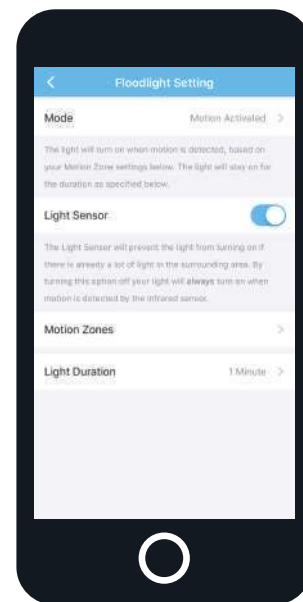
Floodlight Setting

Mode

Motion Activated

The light will turn on when motion is detected, based on your Motion Zone settings below. The light will stay on for the duration as specified below.

Light Sensor

The Light Sensor will prevent the light from turning on if there is already a lot of light in the surrounding area. By turning this option off your light will always turn on when motion is detected by the infrared sensor.

Motion Zones

Light Duration

1 Minute